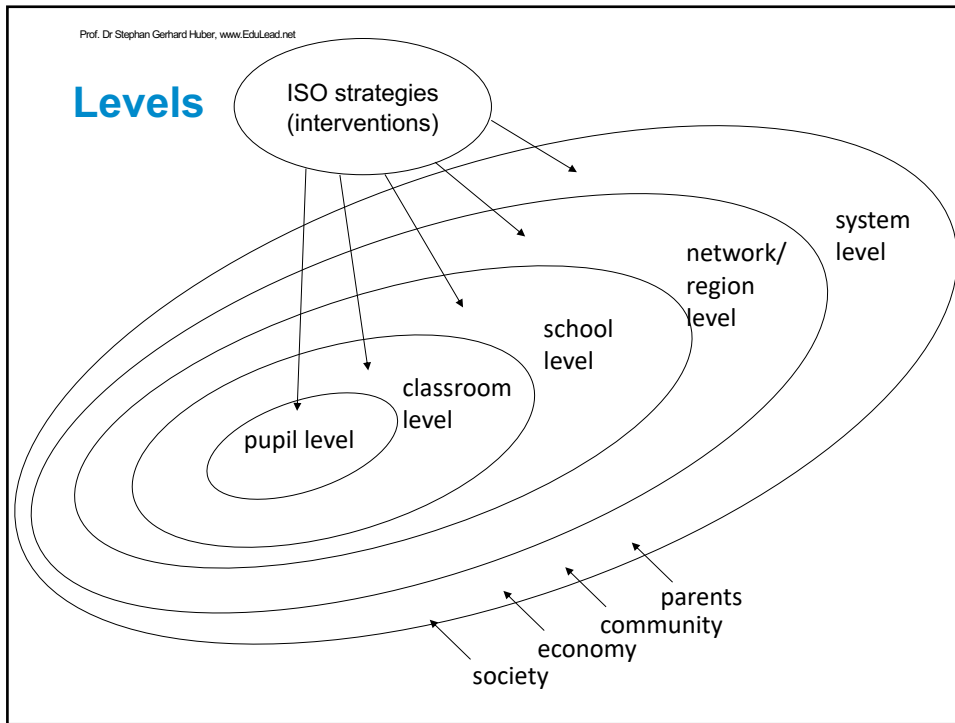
Prof. Dr Stephan Gerhard Huber, www.EduLead.net

Levels

ISO strategies (interventions)

system level

network/ region level

school level

classroom level

pupil level

parents

community

economy

society